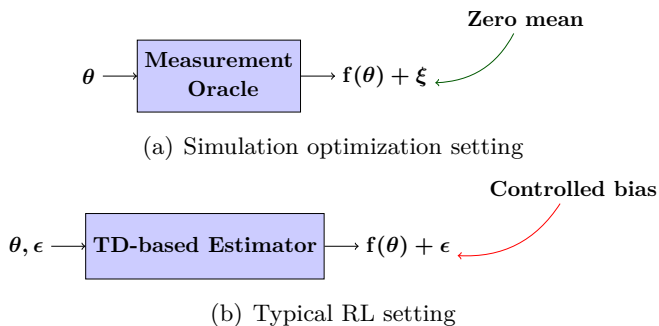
Zero mean

$\boldsymbol{\theta}$ Measurement Oracle $\mathbf{f}(\boldsymbol{\theta}) + \boldsymbol{\xi}$

(a) Simulation optimization setting

Controlled bias

$\boldsymbol{\theta}, \boldsymbol{\epsilon}$ TD-based Estimator $\mathbf{f}(\boldsymbol{\theta}) + \boldsymbol{\epsilon}$

(b) Typical RL setting